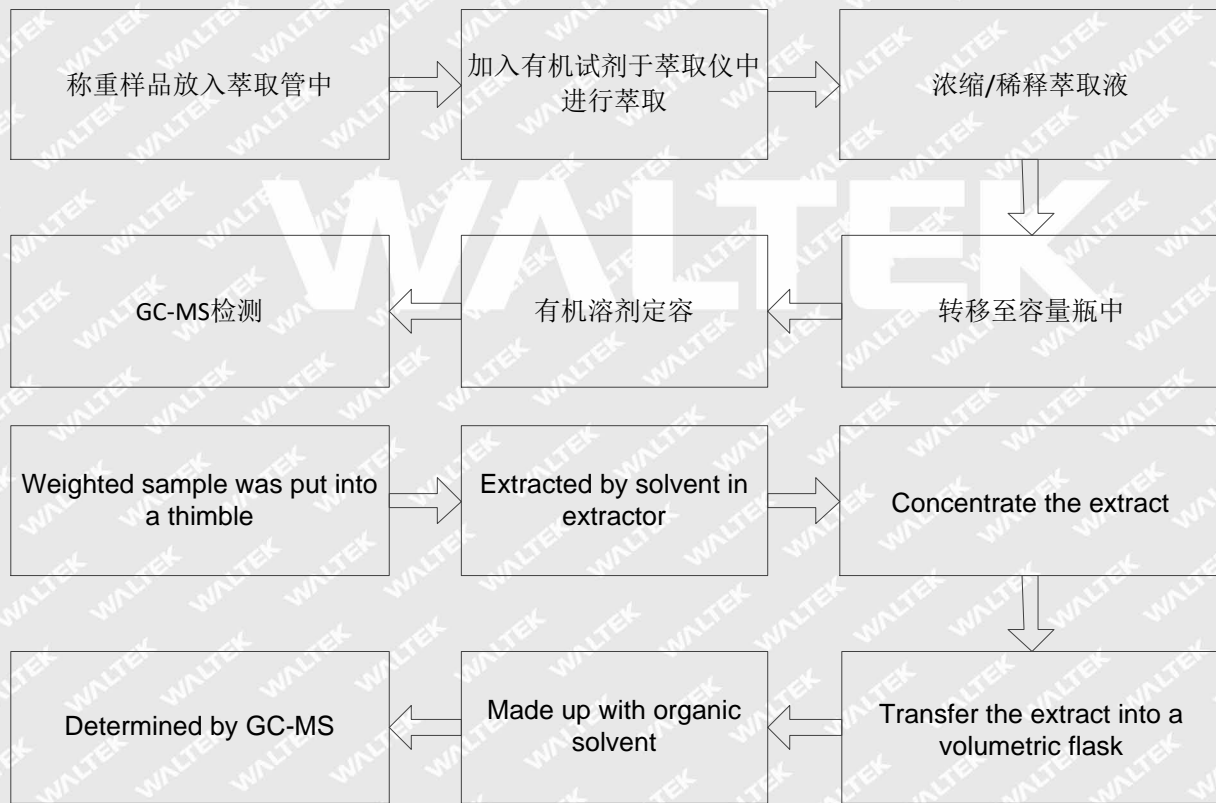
称重样品放入萃取管中

加入有机试剂于萃取仪中进行萃取

浓缩/稀释萃取液

转移至容量瓶中

有机溶剂定容

GC-MS检测

Weighted sample was put into a thimble

Extracted by solvent in extractor

Concentrate the extract

Transfer the extract into a volumetric flask

Made up with organic solvent

Determined by GC-MS

WALTEK